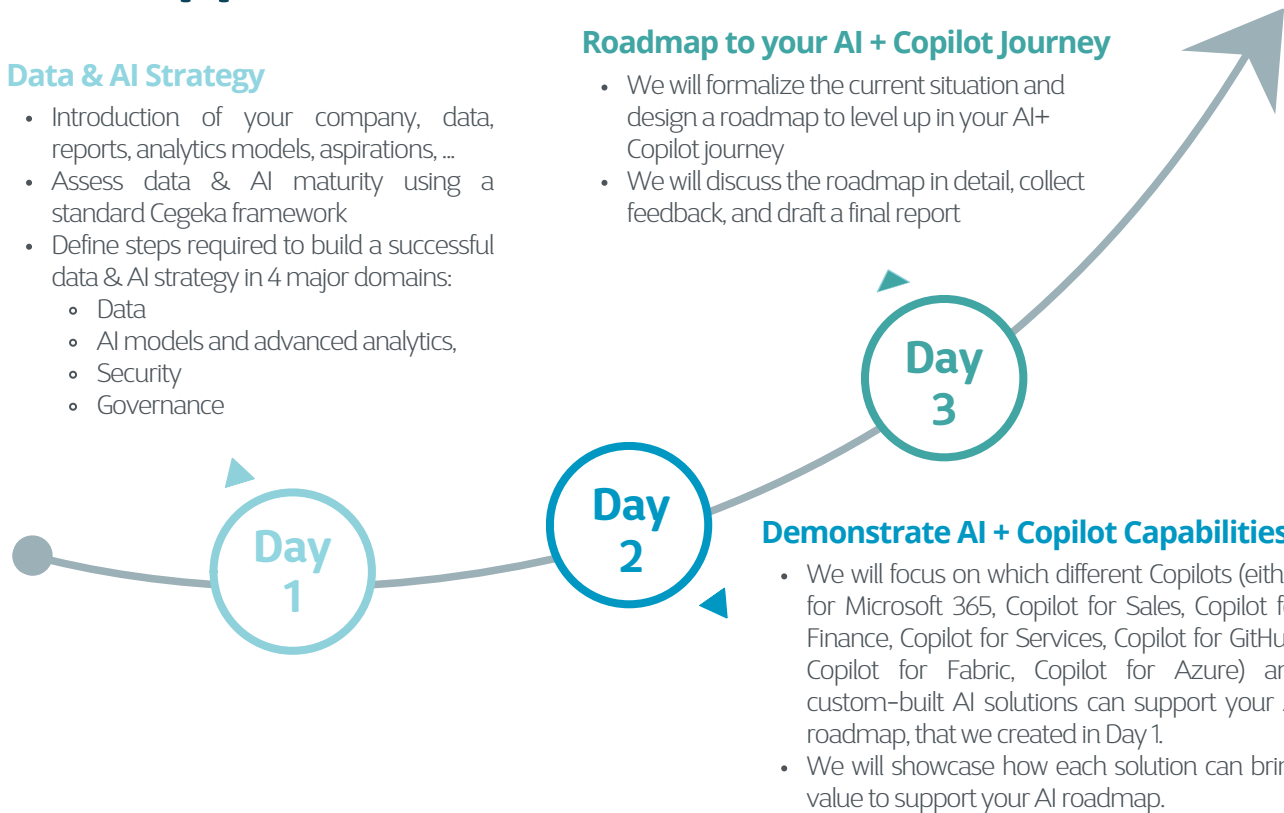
Data & AI Strategy

- Introduction of your company, data, reports, analytics models, aspirations, ...
- Assess data & AI maturity using a standard Cegeka framework
- Define steps required to build a successful data & AI strategy in 4 major domains:
  - Data
  - AI models and advanced analytics,
  - Security
  - Governance

Roadmap to your AI + Copilot Journey

- We will formalize the current situation and design a roadmap to level up in your AI+ Copilot journey
- We will discuss the roadmap in detail, collect feedback, and draft a final report

Day 3

Day 2

Day 1

Demonstrate AI + Copilot Capabilities

- We will focus on which different Copilots (eith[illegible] for Microsoft 365, Copilot for Sales, Copilot f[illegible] Finance, Copilot for Services, Copilot for GitHu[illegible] Copilot for Fabric, Copilot for Azure) an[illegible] custom-built AI solutions can support your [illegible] roadmap, that we created in Day 1.
- We will showcase how each solution can brin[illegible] value to support your AI roadmap.